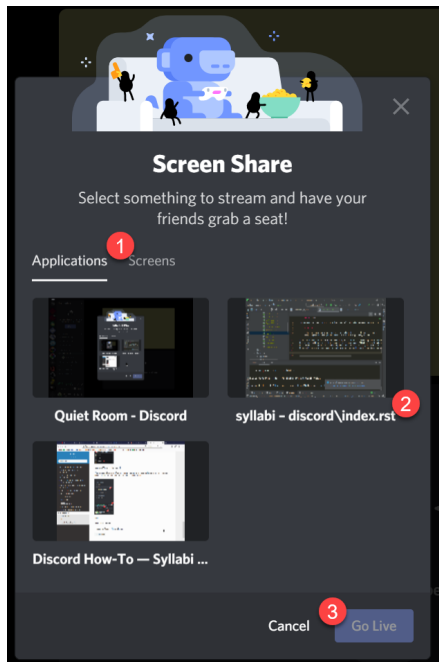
Screen Share

Select something to stream and have your friends grab a seat!

Applications 1 Screens

Quiet Room - Discord

syllabi - discord\index.rst 2

Discord How-To — Syllabi ...

Cancel 3 Go Live